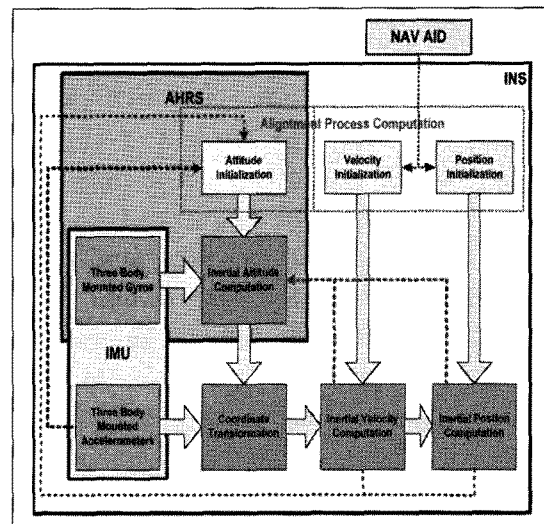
NAV AID

INS

AHRS

Alignment Process Computation

Attitude Initialization

Velocity Initialization

Position Initialization

Three Body Mounted Gyros

Inertial Attitude Computation

IMU

Three Body Mounted Accelerometers

Coordinate Transformation

Inertial Velocity Computation

Inertial Position Computation